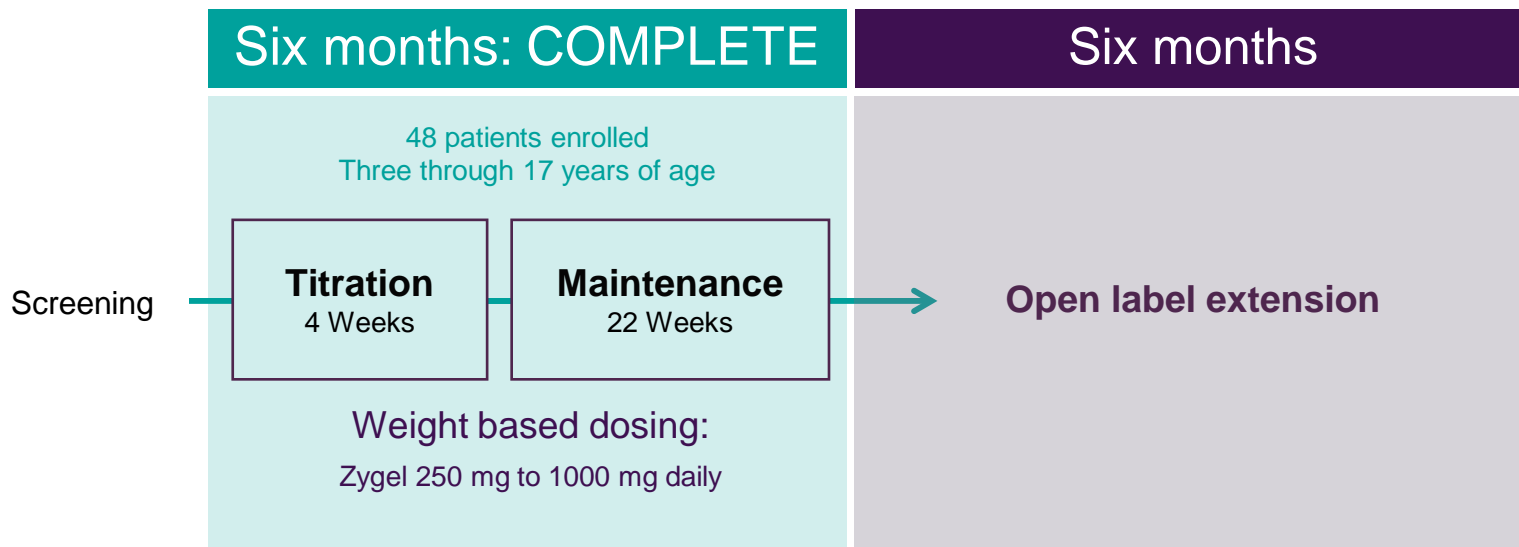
Six months: COMPLETE

Six months

48 patients enrolled
Three through 17 years of age

Screening

Titration
4 Weeks

Maintenance
22 Weeks

Open label extension

Weight based dosing:
Zygel 250 mg to 1000 mg daily